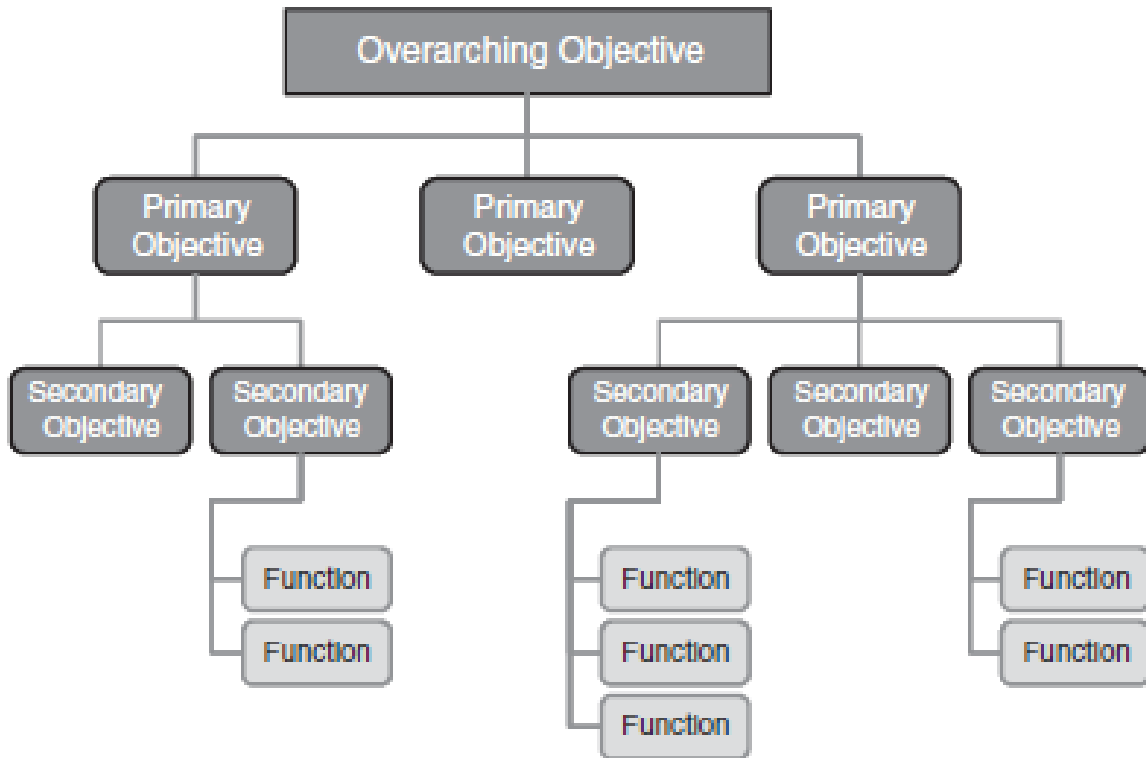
Overarching Objective

Primary Objective

Primary Objective

Primary Objective

Secondary Objective

Secondary Objective

Function

Function

Secondary Objective

Function

Function

Function

Secondary Objective

Secondary Objective

Function

Function